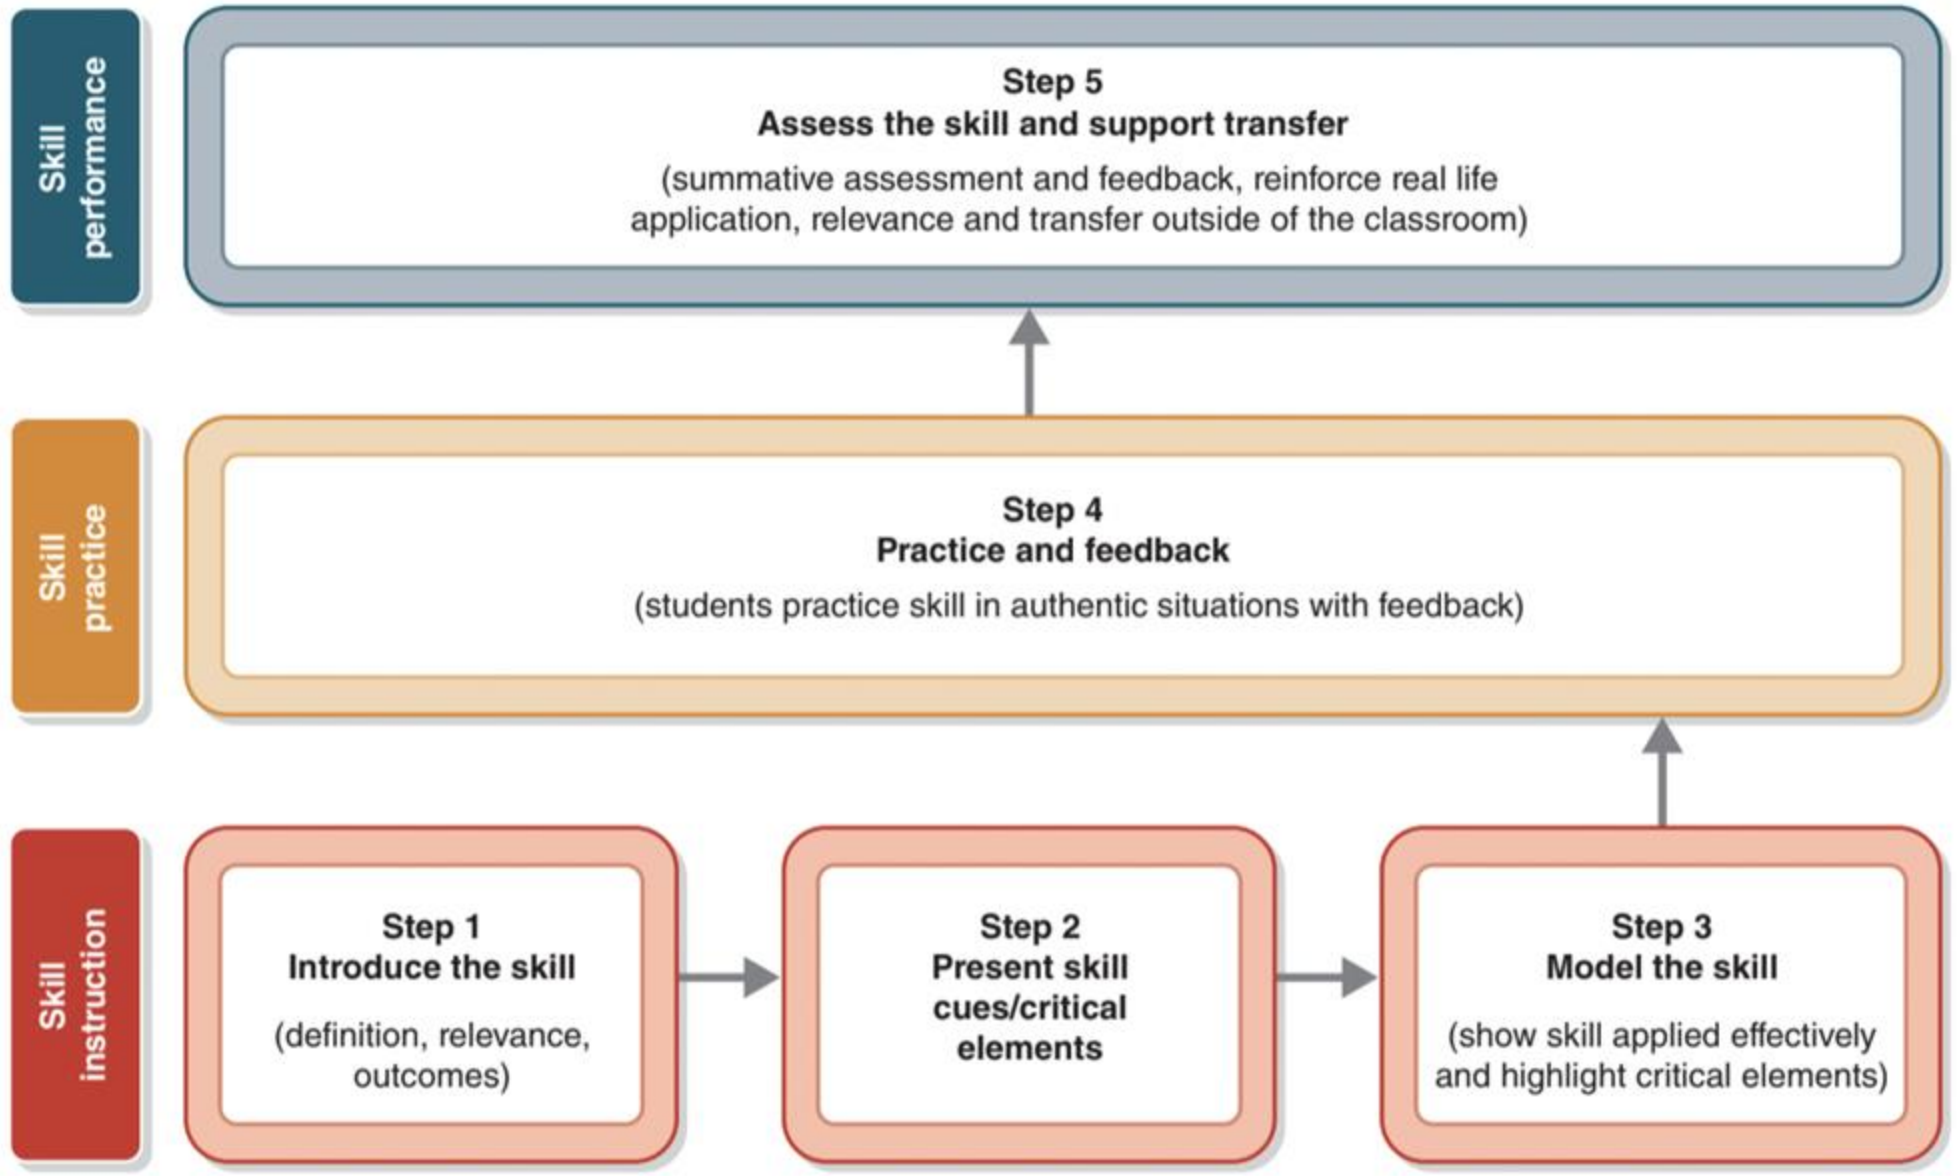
Skill performance

Step 5
Assess the skill and support transfer
(summative assessment and feedback, reinforce real life application, relevance and transfer outside of the classroom)

Skill practice

Step 4
Practice and feedback
(students practice skill in authentic situations with feedback)

Skill instruction

Step 1
Introduce the skill
(definition, relevance, outcomes)

Step 2
Present skill cues/critical elements

Step 3
Model the skill
(show skill applied effectively and highlight critical elements)